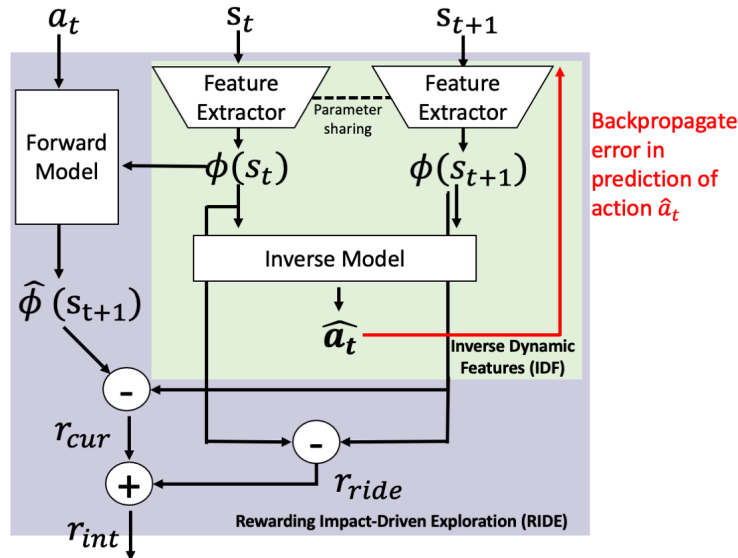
$a_t$

$s_t$

$s_{t+1}$

Feature Extractor

Parameter sharing

Feature Extractor

Backpropagate error in prediction of action $\hat{a}_t$

Forward Model

$\phi(s_t)$

$\phi(s_{t+1})$

Inverse Model

$\widehat{\phi}\,(s_{t+1})$

$\widehat{a_t}$

Inverse Dynamic Features (IDF)

-

$r_{cur}$

-

+

$r_{ride}$

$r_{int}$

Rewarding Impact-Driven Exploration (RIDE)